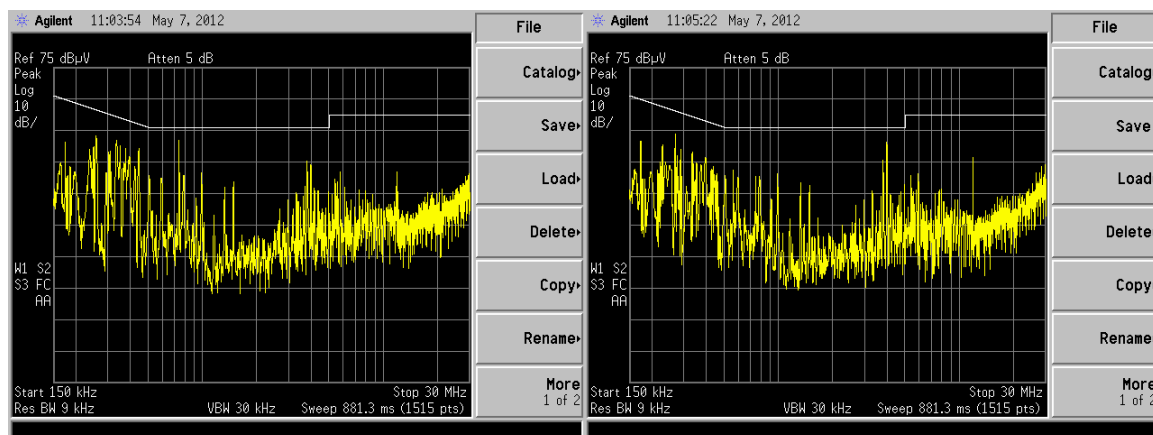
Agilent 11:03:54 May 7, 2012

Ref 75 dBµV Atten 5 dB
Peak
Log
10
dB/

W1 S2
S3 FC
AA

Start 150 kHz Stop 30 MHz
Res BW 9 kHz VBW 30 kHz Sweep 881.3 ms (1515 pts)

File
Catalog
Save
Load
Delete
Copy
Rename
More
1 of 2

Agilent 11:05:22 May 7, 2012

Ref 75 dBµV Atten 5 dB
Peak
Log
10
dB/

W1 S2
S3 FC
AA

Start 150 kHz Stop 30 MHz
Res BW 9 kHz VBW 30 kHz Sweep 881.3 ms (1515 pts)

File
Catalog
Save
Load
Delete
Copy
Rename
More
1 of 2